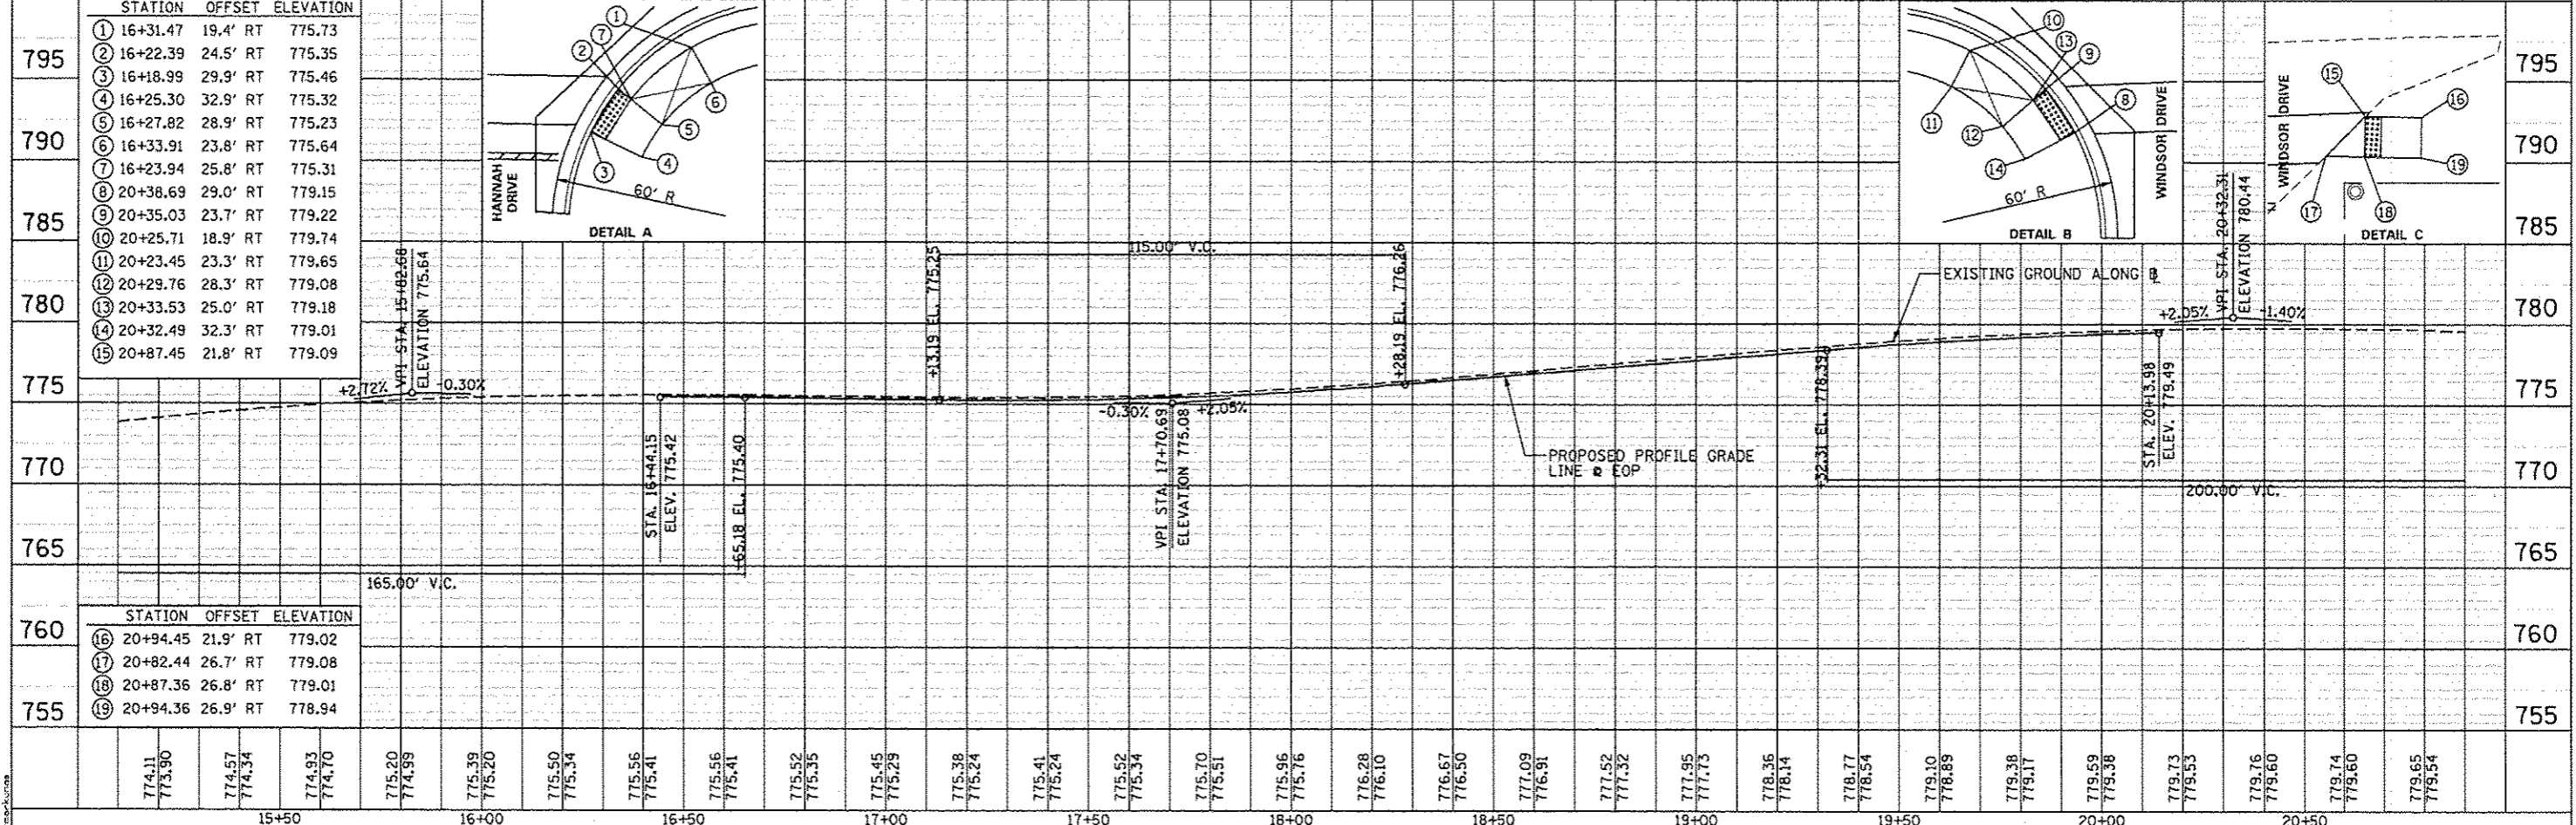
| STATION | OFFSET | ELEVATION |
|---|---|---|
| ① 16+31.47 | 19.4' RT | 775.73 |
| ② 16+22.39 | 24.5' RT | 775.35 |
| ③ 16+18.99 | 29.9' RT | 775.46 |
| ④ 16+25.30 | 32.9' RT | 775.32 |
| ⑤ 16+27.82 | 28.9' RT | 775.23 |
| ⑥ 16+33.91 | 23.8' RT | 775.64 |
| ⑦ 16+23.94 | 25.8' RT | 775.31 |
| ⑧ 20+38.69 | 29.0' RT | 779.15 |
| ⑨ 20+35.03 | 23.7' RT | 779.22 |
| ⑩ 20+25.71 | 18.9' RT | 779.74 |
| ⑪ 20+23.45 | 23.3' RT | 779.65 |
| ⑫ 20+29.76 | 28.3' RT | 779.08 |
| ⑬ 20+33.53 | 25.0' RT | 779.18 |
| ⑭ 20+32.49 | 32.3' RT | 779.01 |
| ⑮ 20+87.45 | 21.8' RT | 779.09 |

795
790
785
780
775
770
765
760
755

HANNAH DRIVE
60' R
DETAIL A

60' R
WINDSOR DRIVE
DETAIL B

WINDSOR DRIVE
DETAIL C

795
790
785
780
775
770
765
760
755

VPI STA. 15+82.68
ELEVATION 775.64
+2.72%
-0.30%
165.00' V.C.

STA. 16+44.15
ELEV. 775.42
+65.18 EL. 775.40
+13.19 EL. 775.25
115.00' V.C.
+28.19 EL. 776.26
VPI STA. 17+70.69
ELEVATION 775.08
-0.30%
+2.05%

PROPOSED PROFILE GRADE LINE ℄ EOP
EXISTING GROUND ALONG ℄
+32.31 EL. 778.33
200.00' V.C.
STA. 20+13.38
ELEV. 779.49
VPI STA. 20+32.31
ELEVATION 780.44
+2.05%
-1.40%

| STATION | OFFSET | ELEVATION |
|---|---|---|
| ⑯ 20+94.45 | 21.9' RT | 779.02 |
| ⑰ 20+82.44 | 26.7' RT | 779.08 |
| ⑱ 20+87.36 | 26.8' RT | 779.01 |
| ⑲ 20+94.36 | 26.9' RT | 778.94 |

774.11 773.90
774.57 774.34
774.93 774.70
775.20 774.99
775.39 775.20
775.50 775.34
775.56 775.41
775.56 775.41
775.52 775.35
775.45 775.29
775.38 775.24
775.41 775.24
775.52 775.34
775.70 775.51
775.96 775.76
776.28 776.10
776.67 776.50
777.09 776.91
777.52 777.32
777.95 777.73
778.36 778.14
778.77 778.54
779.10 778.89
779.38 779.17
779.59 779.38
779.73 779.53
779.76 779.60
779.74 779.60
779.65 779.54

15+50
16+00
16+50
17+00
17+50
18+00
18+50
19+00
19+50
20+00
20+50